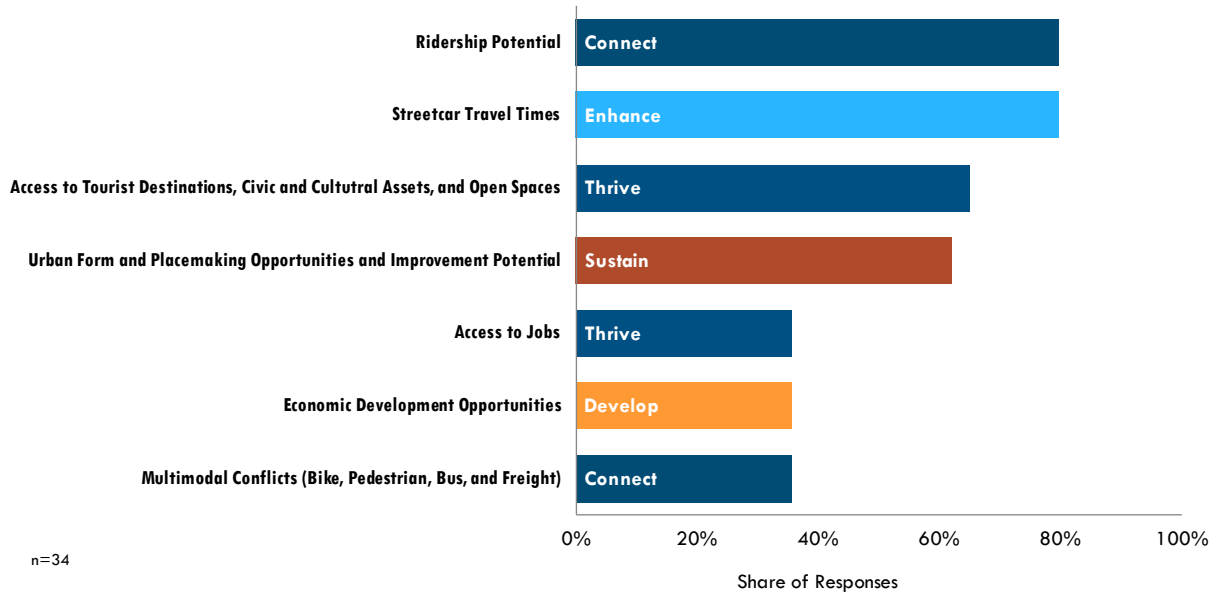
Ridership Potential
Connect

Streetcar Travel Times
Enhance

Access to Tourist Destinations, Civic and Cultutral Assets, and Open Spaces
Thrive

Urban Form and Placemaking Opportunities and Improvement Potential
Sustain

Access to Jobs
Thrive

Economic Development Opportunities
Develop

Multimodal Conflicts (Bike, Pedestrian, Bus, and Freight)
Connect

0% 20% 40% 60% 80% 100%

Share of Responses

n=34